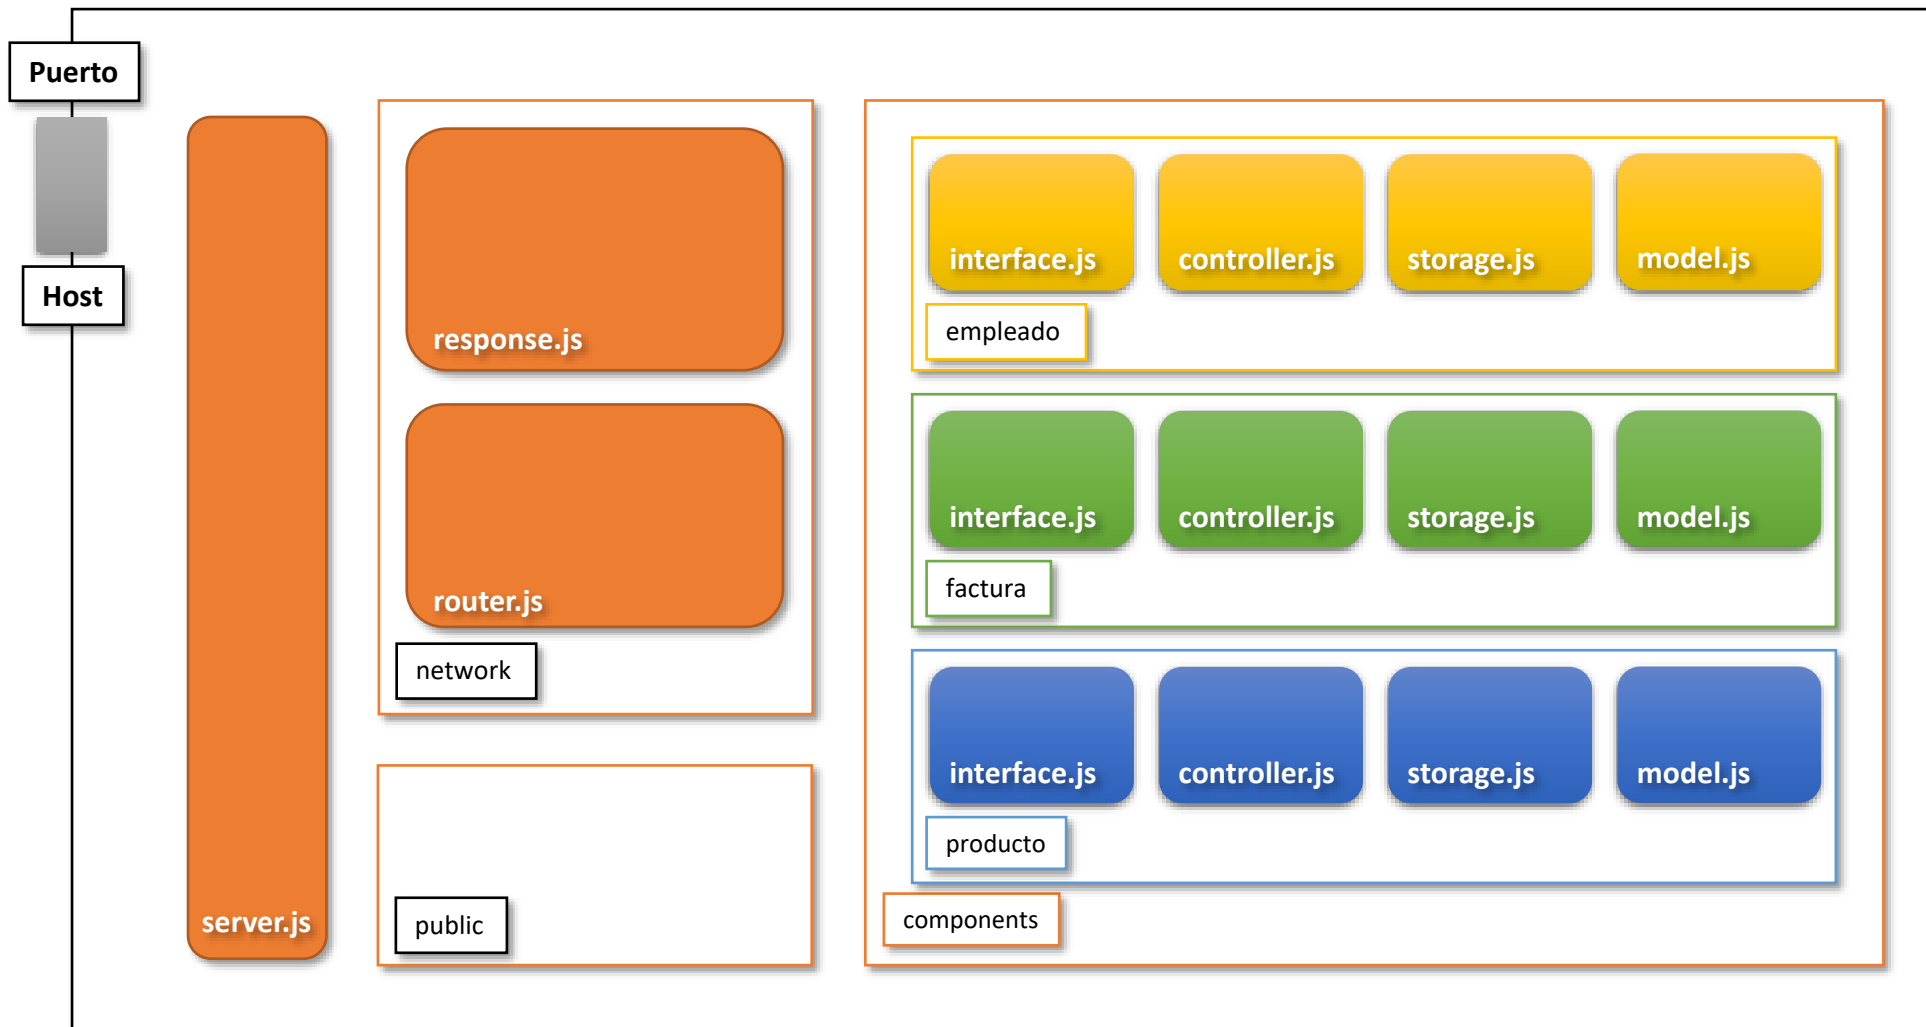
Puerto

Host

server.js

response.js

router.js

network

public

interface.js

controller.js

storage.js

model.js

empleado

interface.js

controller.js

storage.js

model.js

factura

interface.js

controller.js

storage.js

model.js

producto

components